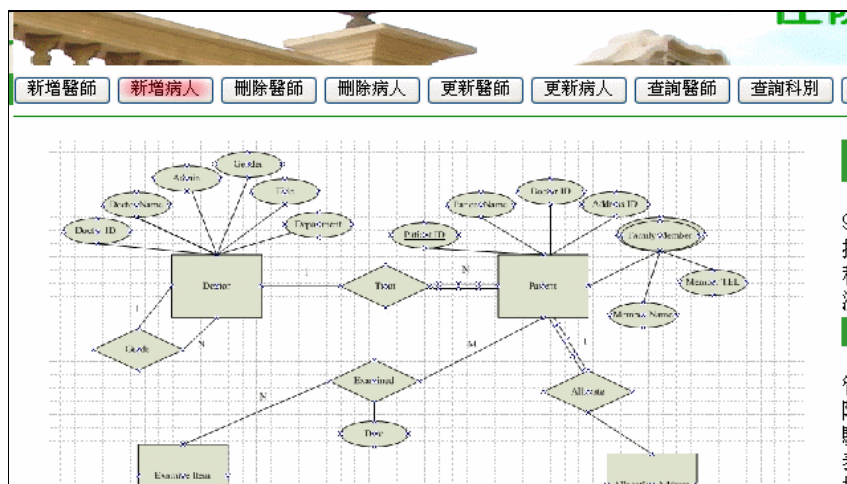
新增醫師 新增病人 刪除醫師 刪除病人 更新醫師 更新病人 查詢醫師 查詢科別

Gender
Admin
DoctorName
Title
Doctor ID
Department
Doctor
1
Treat
N
Patient ID
PatientName
Doctor ID
Address ID
FamilyMember
Patient
Member TEL
Member Name
1
Guide
N
M
Examined
1
Allocate
N
Date
Examine Item
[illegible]